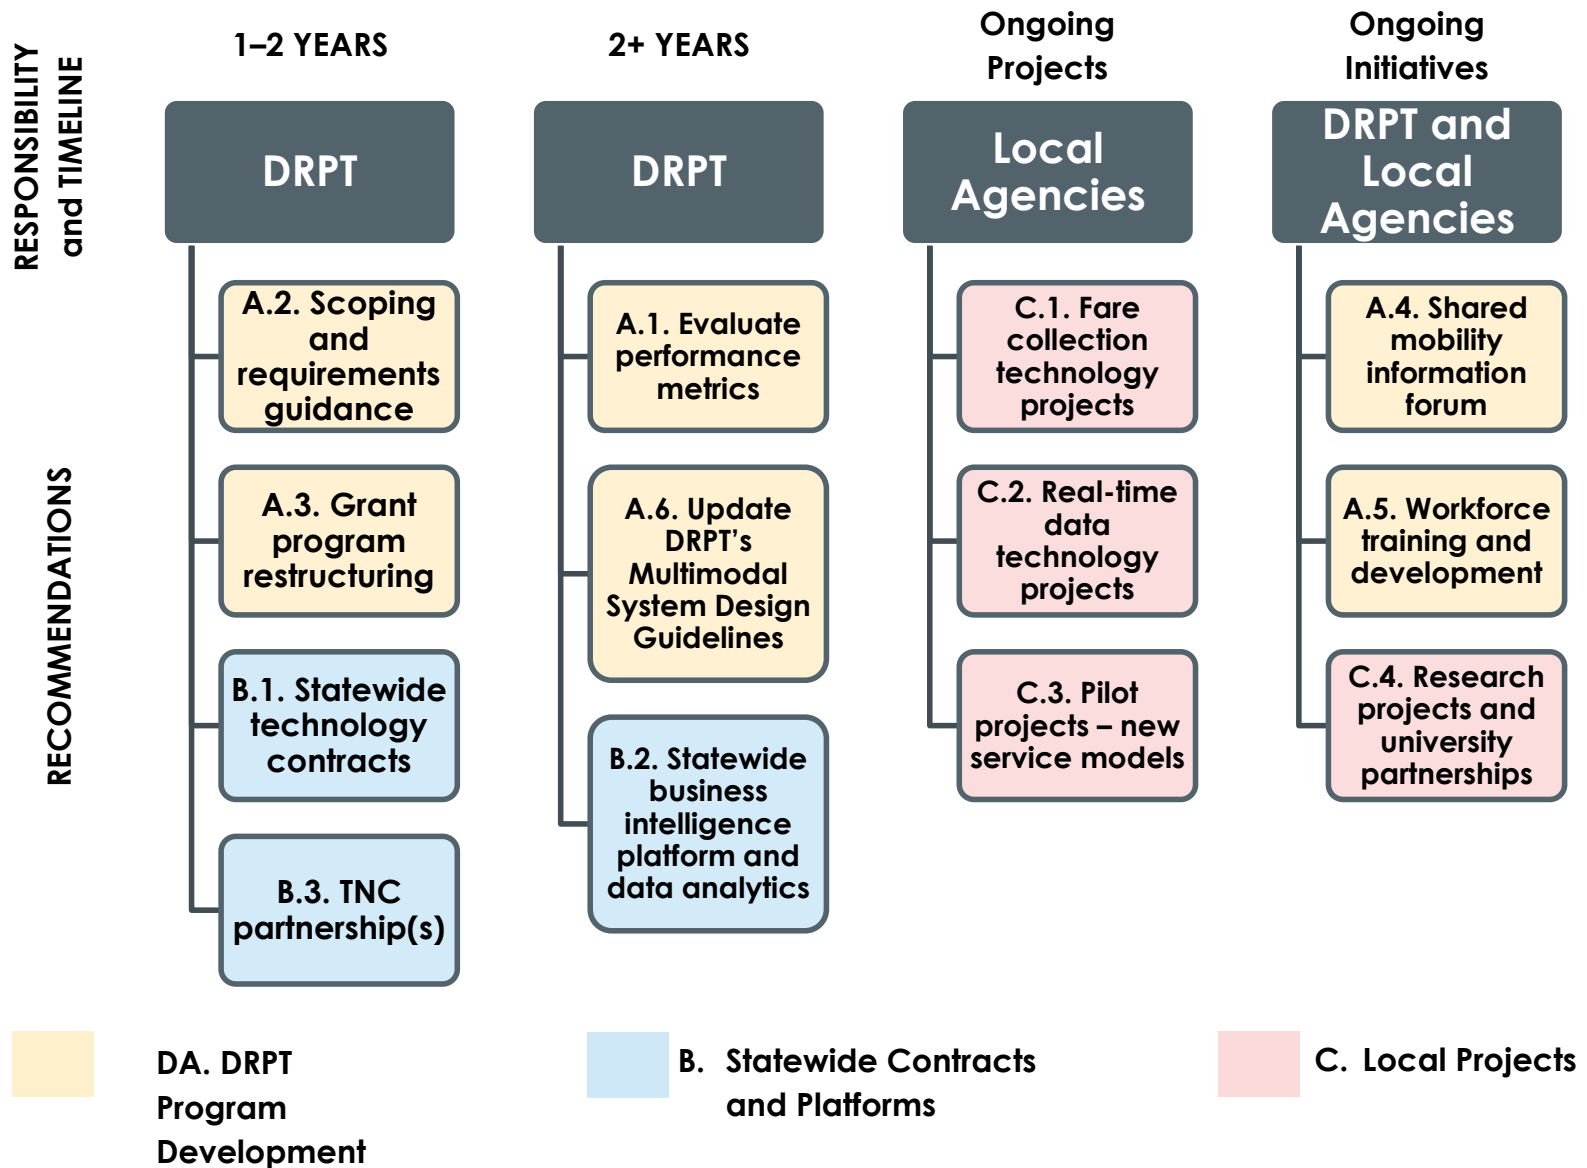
RESPONSIBILITY and TIMELINE

RECOMMENDATIONS

1–2 YEARS

DRPT

A.2. Scoping and requirements guidance

A.3. Grant program restructuring

B.1. Statewide technology contracts

B.3. TNC partnership(s)

2+ YEARS

DRPT

A.1. Evaluate performance metrics

A.6. Update DRPT's Multimodal System Design Guidelines

B.2. Statewide business intelligence platform and data analytics

Ongoing Projects

Local Agencies

C.1. Fare collection technology projects

C.2. Real-time data technology projects

C.3. Pilot projects – new service models

Ongoing Initiatives

DRPT and Local Agencies

A.4. Shared mobility information forum

A.5. Workforce training and development

C.4. Research projects and university partnerships

DA. DRPT Program Development

B. Statewide Contracts and Platforms

C. Local Projects